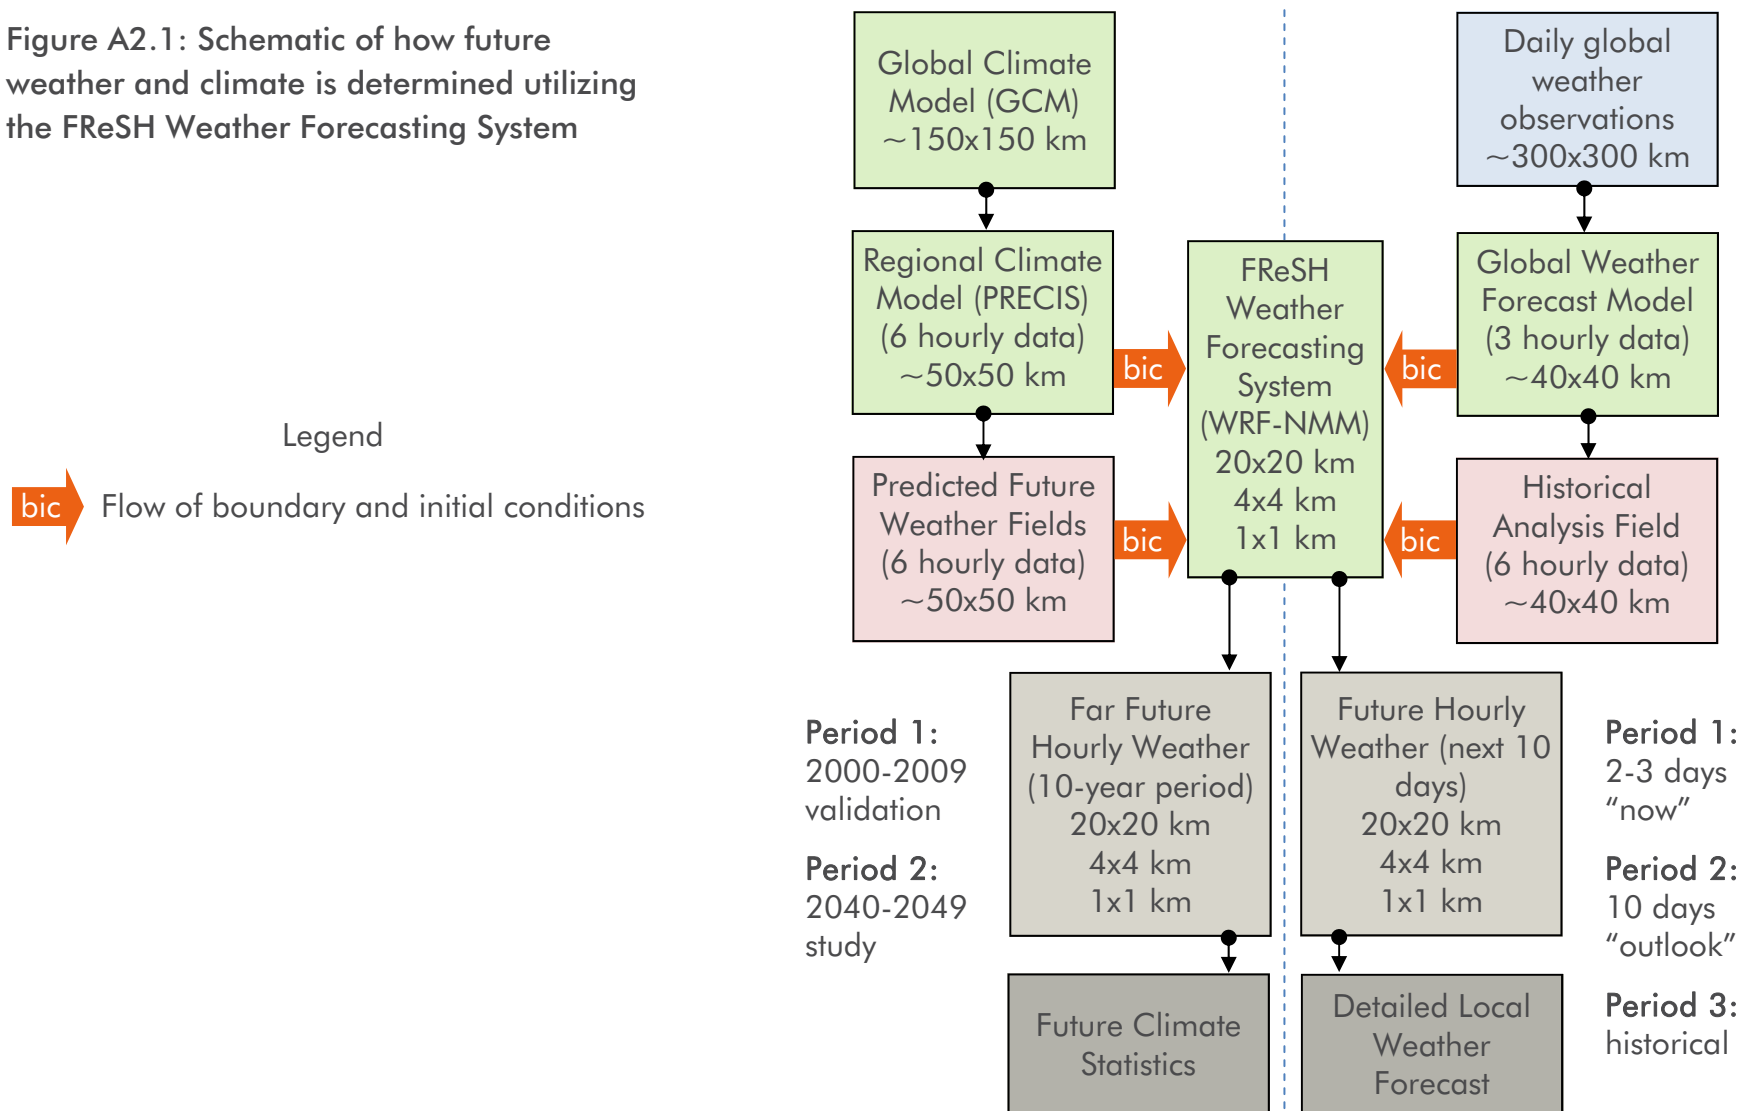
Figure A2.1: Schematic of how future weather and climate is determined utilizing the FReSH Weather Forecasting System

Legend

bic Flow of boundary and initial conditions

Global Climate Model (GCM) ~150x150 km

Regional Climate Model (PRECIS) (6 hourly data) ~50x50 km

Predicted Future Weather Fields (6 hourly data) ~50x50 km

bic

bic

FReSH Weather Forecasting System (WRF-NMM) 20x20 km 4x4 km 1x1 km

Daily global weather observations ~300x300 km

Global Weather Forecast Model (3 hourly data) ~40x40 km

Historical Analysis Field (6 hourly data) ~40x40 km

bic

bic

Period 1: 2000-2009 validation

Period 2: 2040-2049 study

Far Future Hourly Weather (10-year period) 20x20 km 4x4 km 1x1 km

Future Hourly Weather (next 10 days) 20x20 km 4x4 km 1x1 km

Period 1: 2-3 days “now”

Period 2: 10 days “outlook”

Period 3: historical

Future Climate Statistics

Detailed Local Weather Forecast